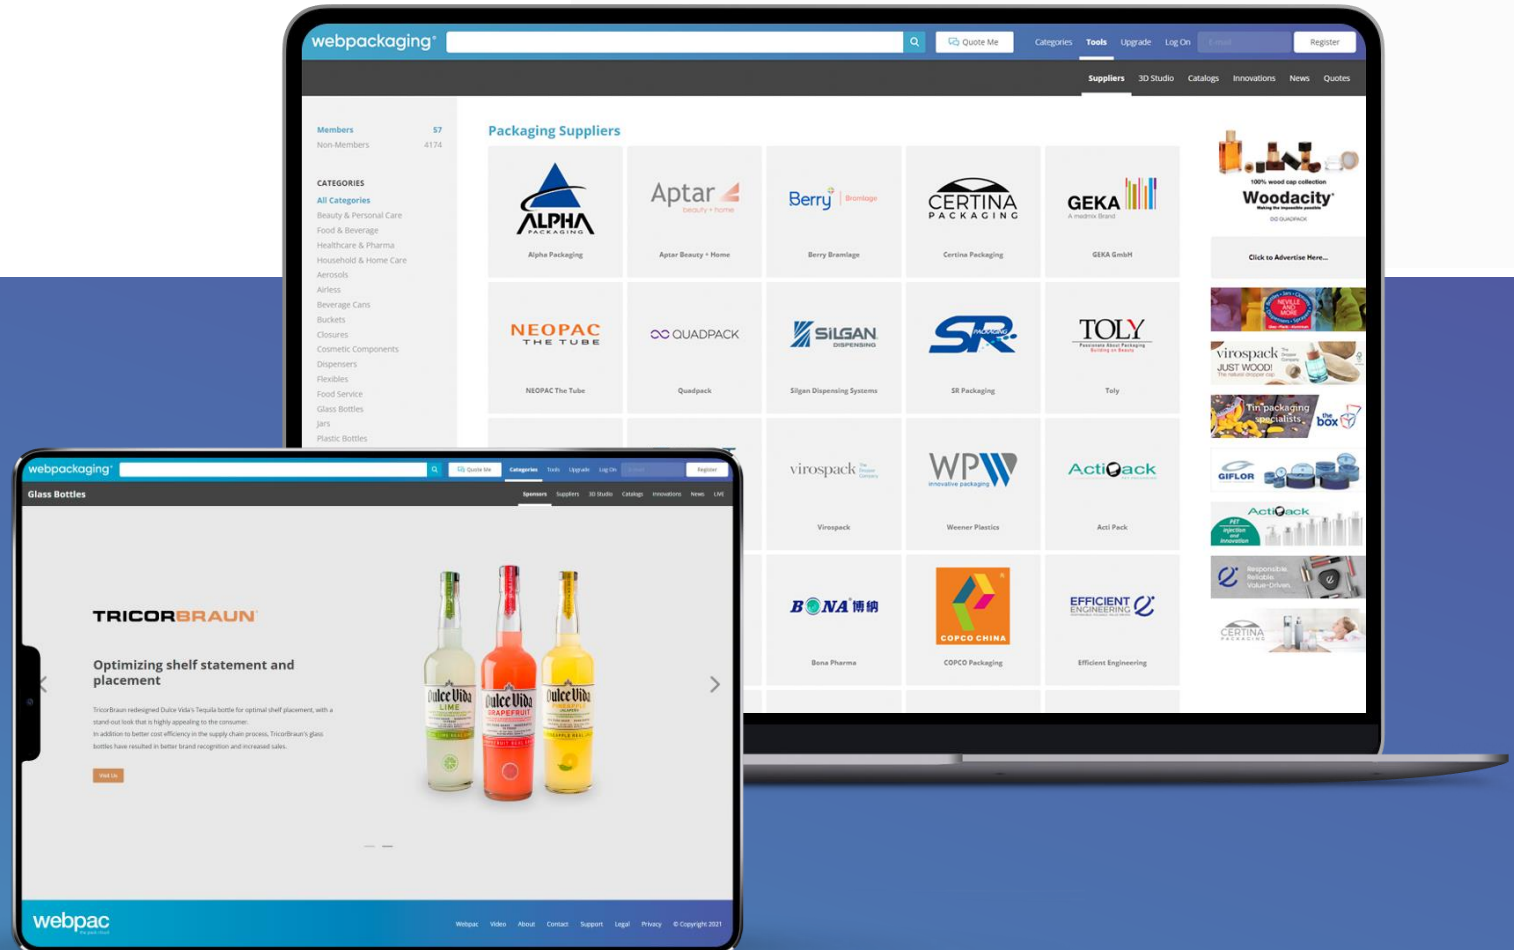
webpackaging

Quote Me | Categories | Tools | Upgrade | Log On | E-mail | Register

Suppliers | 3D Studio | Catalogs | Innovations | News | Quotes

Members 57
Non-Members 4174

CATEGORIES
All Categories
Beauty & Personal Care
Food & Beverage
Healthcare & Pharma
Household & Home Care
Aerosols
Airless
Beverage Cans
Buckets
Closures
Cosmetic Components
Dispensers
Flexibles
Food Service
Glass Bottles
Jars
Plastic Bottles

Packaging Suppliers

ALPHA PACKAGING
Alpha Packaging

Aptar beauty + home
Aptar Beauty + Home

Berry Bramlage
Berry Bramlage

CERTINA PACKAGING
Certina Packaging

GEKA A medmix Brand
GEKA GmbH

NEOPAC THE TUBE
NEOPAC The Tube

QUADPACK
Quadpack

SILGAN DISPENSING
Silgan Dispensing Systems

SR PACKAGING
SR Packaging

TOLY Passionate About Packaging
Toly

virospack
Virospack

WPW innovative packaging
Weener Plastics

ActiPack
Acti Pack

BONA 博纳
Bona Pharma

COPCO CHINA
COPCO Packaging

EFFICIENT ENGINEERING
Efficient Engineering

100% wood cap collection
Woodacity
QUADPACK

Click to Advertise Here...

NEVILLE AND MORE

virospack JUST WOOD!

Tin packaging specialists the box

GIFLOR

ActiPack

Responsible. Reliable. Value-Driven.

CERTINA PACKAGING

webpackaging

Quote Me | Categories | Tools | Upgrade | Log On | E-mail | Register

Glass Bottles

Sponsors | Suppliers | 3D Studio | Catalogs | Innovations | News | LIVE

TRICORBRAUN

Optimizing shelf statement and placement

TricorBraun redesigned Dulce Vida's Tequila bottle for optimal shelf placement, with a stand out look that is highly appealing to the consumer.
In addition to better cost efficiency in the supply chain process, TricorBraun's glass bottles have resulted in better brand recognition and increased sales.

Visit Us

Dulce Vida LIME
Dulce Vida GRAPEFRUIT
Dulce Vida PINEAPPLE JALAPEÑO

webpac

Webpac | Video | About | Contact | Support | Legal | Privacy | © Copyright 2021